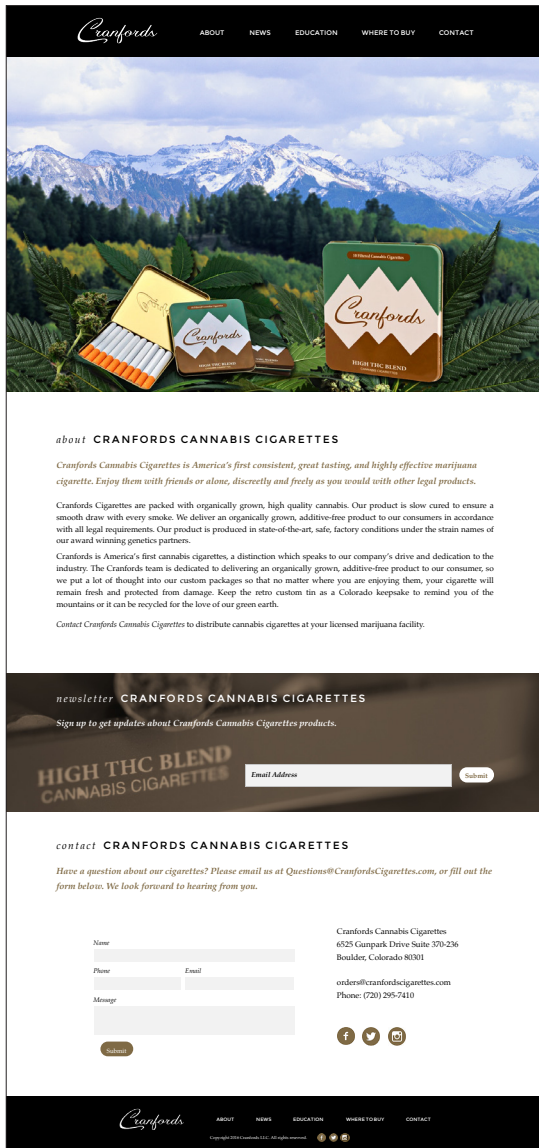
Cranfords

ABOUT NEWS EDUCATION WHERE TO BUY CONTACT

Cranfords
HIGH THC BLEND

about CRANFORDS CANNABIS CIGARETTES

Cranfords Cannabis Cigarettes is America's first consistent, great tasting, and highly effective marijuana cigarette. Enjoy them with friends or alone, discreetly and freely as you would with other legal products.

Cranfords Cigarettes are packed with organically grown, high quality cannabis. Our product is slow cured to ensure a smooth draw with every smoke. We deliver an organically grown, additive-free product to our consumers in accordance with all legal requirements. Our product is produced in state-of-the-art, safe, factory conditions under the strain names of our award winning genetics partners.

Cranfords is America's first cannabis cigarettes, a distinction which speaks to our company's drive and dedication to the industry. The Cranfords team is dedicated to delivering an organically grown, additive-free product to our consumer, so we put a lot of thought into our custom packages so that no matter where you are enjoying them, your cigarette will remain fresh and protected from damage. Keep the retro custom tin as a Colorado keepsake to remind you of the mountains or it can be recycled for the love of our green earth.

Contact Cranfords Cannabis Cigarettes to distribute cannabis cigarettes at your licensed marijuana facility.

newsletter CRANFORDS CANNABIS CIGARETTES

Sign up to get updates about Cranfords Cannabis Cigarettes products.

HIGH THC BLEND
CANNABIS CIGARETTES

Email Address
Submit

contact CRANFORDS CANNABIS CIGARETTES

Have a question about our cigarettes? Please email us at Questions@CranfordsCigarettes.com, or fill out the form below. We look forward to hearing from you.

Name
Phone
Email
Message
Submit

Cranfords Cannabis Cigarettes
6525 Gunpark Drive Suite 370-236
Boulder, Colorado 80301

orders@cranfordscigarettes.com
Phone: (720) 295-7410

Cranfords
ABOUT NEWS EDUCATION WHERE TO BUY CONTACT
Copyright 2014 Cranfords LLC. All rights reserved.